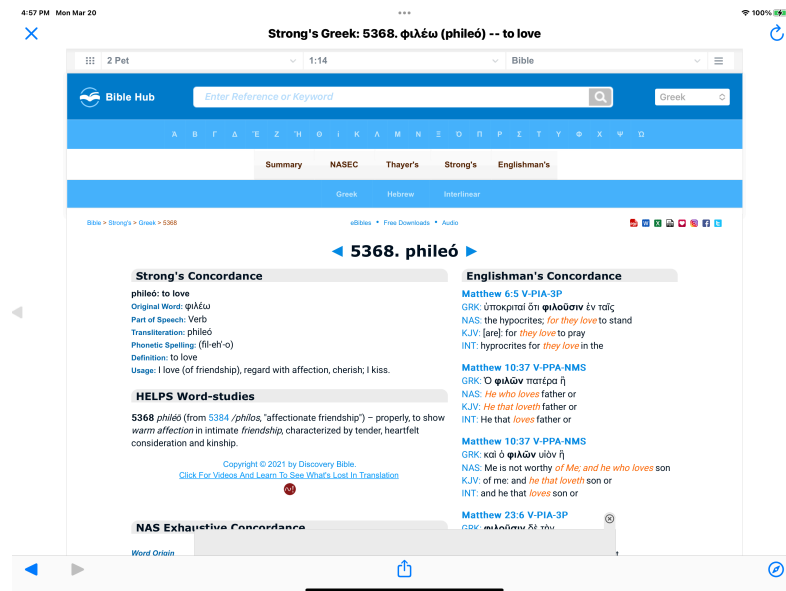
4:57 PM Mon Mar 20

100%

Strong's Greek: 5368. φιλέω (phileó) -- to love

2 Pet | 1:14 | Bible

Bible Hub

Enter Reference or Keyword

Greek

Α Β Γ Δ Ε Ζ Η Θ Ι Κ Λ Μ Ν Ξ Ο Π Ρ Σ Τ Υ Φ Χ Ψ Ω

Summary NASEC Thayer's Strong's Englishman's

Greek Hebrew Interlinear

Bible > Strong's > Greek > 5368

eBibles • Free Downloads • Audio

◄ 5368. phileó ►

Strong's Concordance

phileó: to love

Original Word: φιλέω

Part of Speech: Verb

Transliteration: phileó

Phonetic Spelling: (fil-eh'-o)

Definition: to love

Usage: I love (of friendship), regard with affection, cherish; I kiss.

HELPS Word-studies

5368 philéō (from 5384 /phílos, "affectionate friendship") – properly, to show warm affection in intimate friendship, characterized by tender, heartfelt consideration and kinship.

Copyright © 2021 by Discovery Bible.
Click For Videos And Learn To See What's Lost In Translation

NAS Exhaustive Concordance

Word Origin

Englishman's Concordance

Matthew 6:5 V-PIA-3P
GRK: ὑποκριταί ὅτι φιλοῦσιν ἐν ταῖς
NAS: the hypocrites; for they love to stand
KJV: [are]: for they love to pray
INT: hypocrites for they love in the

Matthew 10:37 V-PPA-NMS
GRK: Ὁ φιλῶν πατέρα ἢ
NAS: He who loves father or
KJV: He that loveth father or
INT: He that loves father or

Matthew 10:37 V-PPA-NMS
GRK: καὶ ὁ φιλῶν υἱὸν ἢ
NAS: Me is not worthy of Me; and he who loves son
KJV: of me: and he that loveth son or
INT: and he that loves son or

Matthew 23:6 V-PIA-3P
GRK: φιλοῦσιν δὲ τὴν